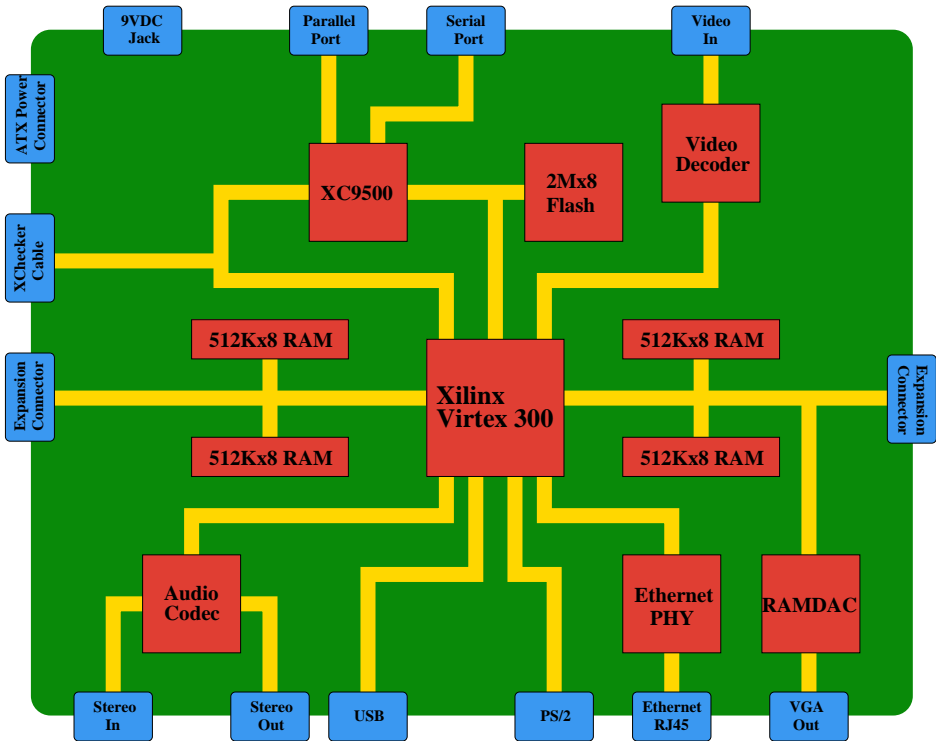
9VDC Jack

Parallel Port

Serial Port

Video In

ATX Power Connector

XC9500

2Mx8 Flash

Video Decoder

XChecker Cable

512Kx8 RAM

512Kx8 RAM

Expansion Connector

Xilinx Virtex 300

Expansion Connector

512Kx8 RAM

512Kx8 RAM

Audio Codec

Ethernet PHY

RAMDAC

Stereo In

Stereo Out

USB

PS/2

Ethernet RJ45

VGA Out